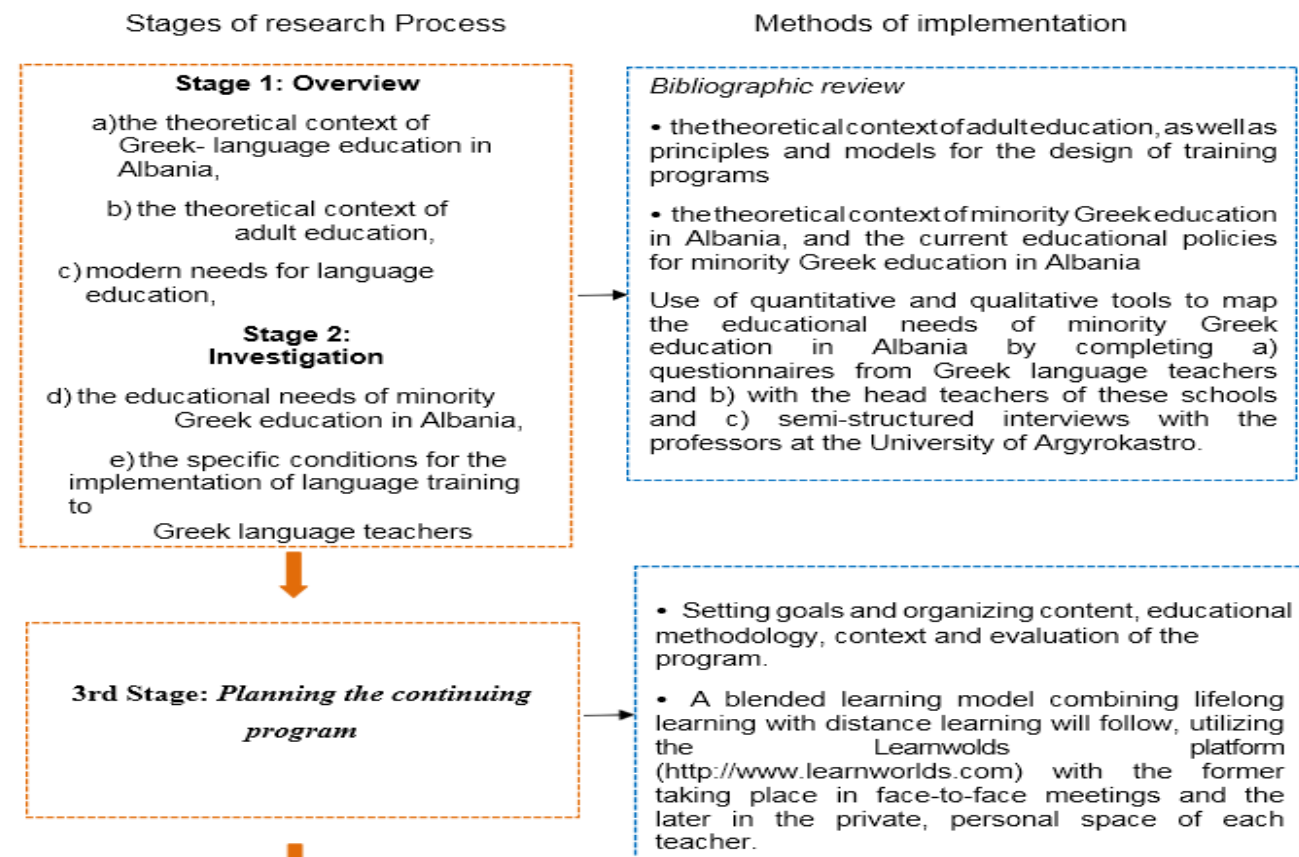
Stages of research Process

Methods of implementation

**Stage 1: Overview**

a) the theoretical context of Greek- language education in Albania,

b) the theoretical context of adult education,

c) modern needs for language education,

**Stage 2: Investigation**

d) the educational needs of minority Greek education in Albania,

e) the specific conditions for the implementation of language training to Greek language teachers

*Bibliographic review*

• the theoretical context of adult education, as well as principles and models for the design of training programs

• the theoretical context of minority Greek education in Albania, and the current educational policies for minority Greek education in Albania

Use of quantitative and qualitative tools to map the educational needs of minority Greek education in Albania by completing a) questionnaires from Greek language teachers and b) with the head teachers of these schools and c) semi-structured interviews with the professors at the University of Argyrokastro.

**3rd Stage:** ***Planning the continuing program***

• Setting goals and organizing content, educational methodology, context and evaluation of the program.

• A blended learning model combining lifelong learning with distance learning will follow, utilizing the Learnwolds platform (http://www.learnworlds.com) with the former taking place in face-to-face meetings and the later in the private, personal space of each teacher.